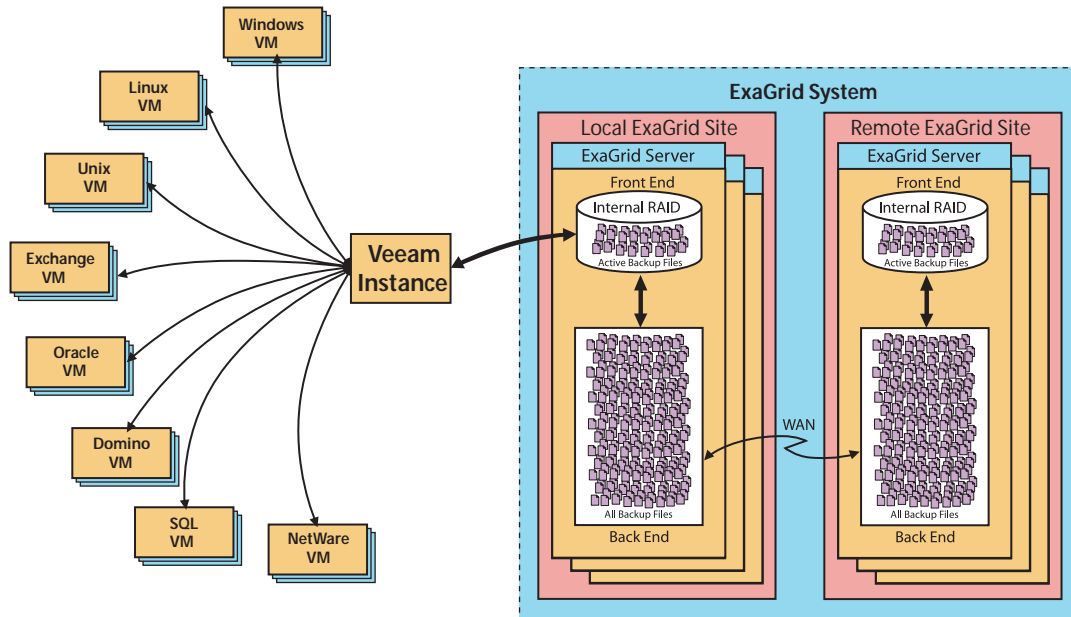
Windows VM

Linux VM

Unix VM

Exchange VM

Oracle VM

Domino VM

SQL VM

NetWare VM

Veeam Instance

ExaGrid System

Local ExaGrid Site

ExaGrid Server

Front End

Internal RAID

Active Backup Files

All Backup Files

Back End

WAN

Remote ExaGrid Site

ExaGrid Server

Front End

Internal RAID

Active Backup Files

All Backup Files

Back End